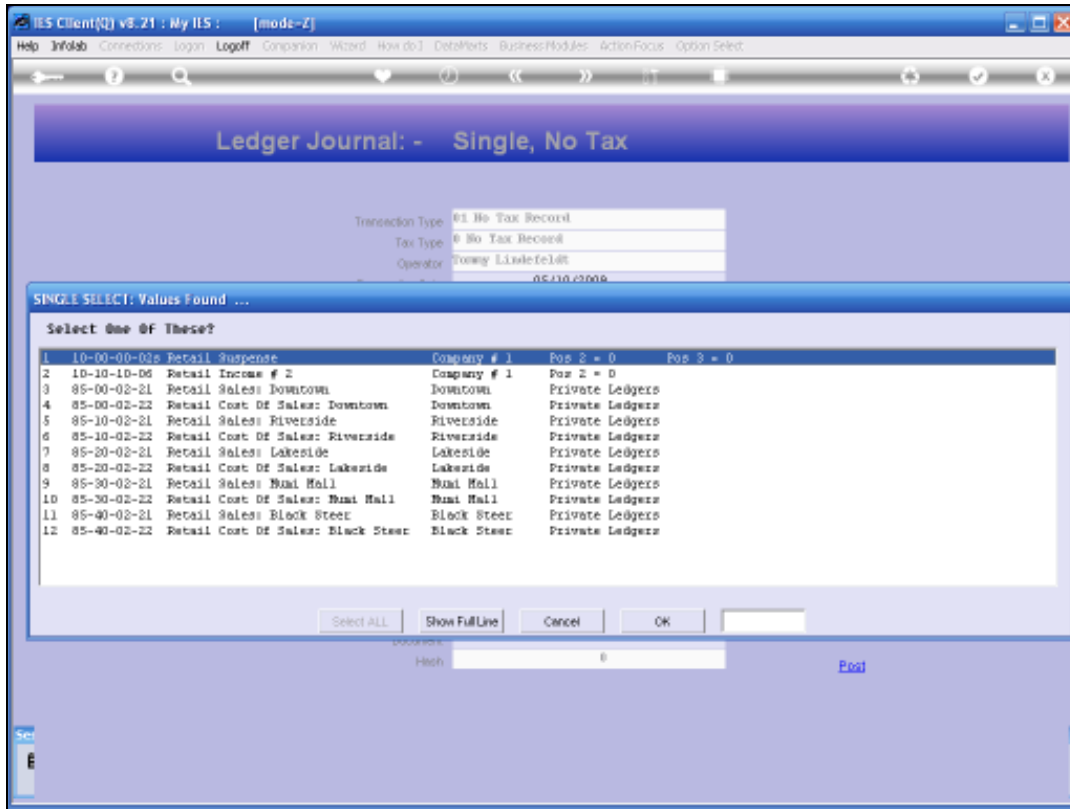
IES Client(Q) v8.21 : My IES : [mode-Z]

Help Infolab Connections Logon Logoff Companion Wizard How do I DataMarts Business Modules Action Focus Option Select

Ledger Journal: - Single, No Tax

Transaction Type 01 No Tax Record
Tax Type 0 No Tax Record
Operator Tommy Lindefeldt
05/10/2008

SINGLE SELECT: Values Found ...

Select One Of These?

| | | | | | |
|---|---|---|---|---|---|
| 1 | 10-00-00-02s | Retail Suspense | Company # 1 | Pos 2 = 0 | Pos 3 = 0 |
| 2 | 10-10-10-06 | Retail Income # 2 | Company # 1 | Pos 2 = 0 | |
| 3 | 85-00-02-21 | Retail Sales: Downtown | Downtown | Private Ledgers | |
| 4 | 85-00-02-22 | Retail Cost Of Sales: Downtown | Downtown | Private Ledgers | |
| 5 | 85-10-02-21 | Retail Sales: Riverside | Riverside | Private Ledgers | |
| 6 | 85-10-02-22 | Retail Cost Of Sales: Riverside | Riverside | Private Ledgers | |
| 7 | 85-20-02-21 | Retail Sales: Lakeside | Lakeside | Private Ledgers | |
| 8 | 85-20-02-22 | Retail Cost Of Sales: Lakeside | Lakeside | Private Ledgers | |
| 9 | 85-30-02-21 | Retail Sales: Numi Mall | Numi Mall | Private Ledgers | |
| 10 | 85-30-02-22 | Retail Cost Of Sales: Numi Mall | Numi Mall | Private Ledgers | |
| 11 | 85-40-02-21 | Retail Sales: Black Steer | Black Steer | Private Ledgers | |
| 12 | 85-40-02-22 | Retail Cost Of Sales: Black Steer | Black Steer | Private Ledgers | |

Select ALL Show Full Line Cancel OK

Document
Hash 0
Post